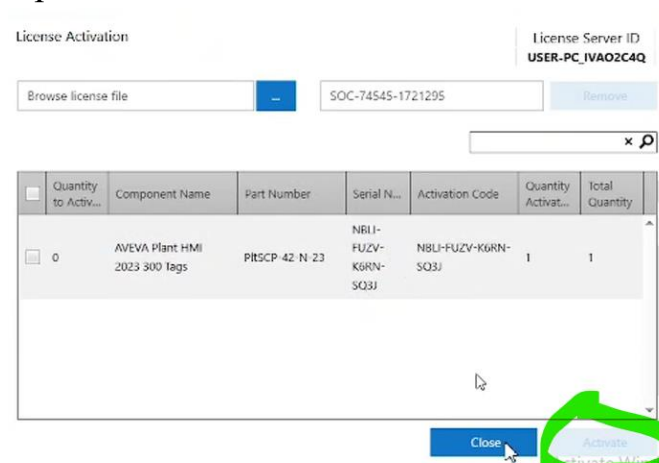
License Activation

License Server ID
USER-PC_IVAO2C4Q

Browse license file ...

SOC-74545-1721295

Remove

×

| | Quantity to Activ... | Component Name | Part Number | Serial N... | Activation Code | Quantity Activat... | Total Quantity |
|---|---|---|---|---|---|---|---|
| | 0 | AVEVA Plant HMI 2023 300 Tags | PltSCP-42-N-23 | NBLI-FUZV-K6RN-SQ3J | NBLI-FUZV-K6RN-SQ3J | 1 | 1 |

Close

Activate